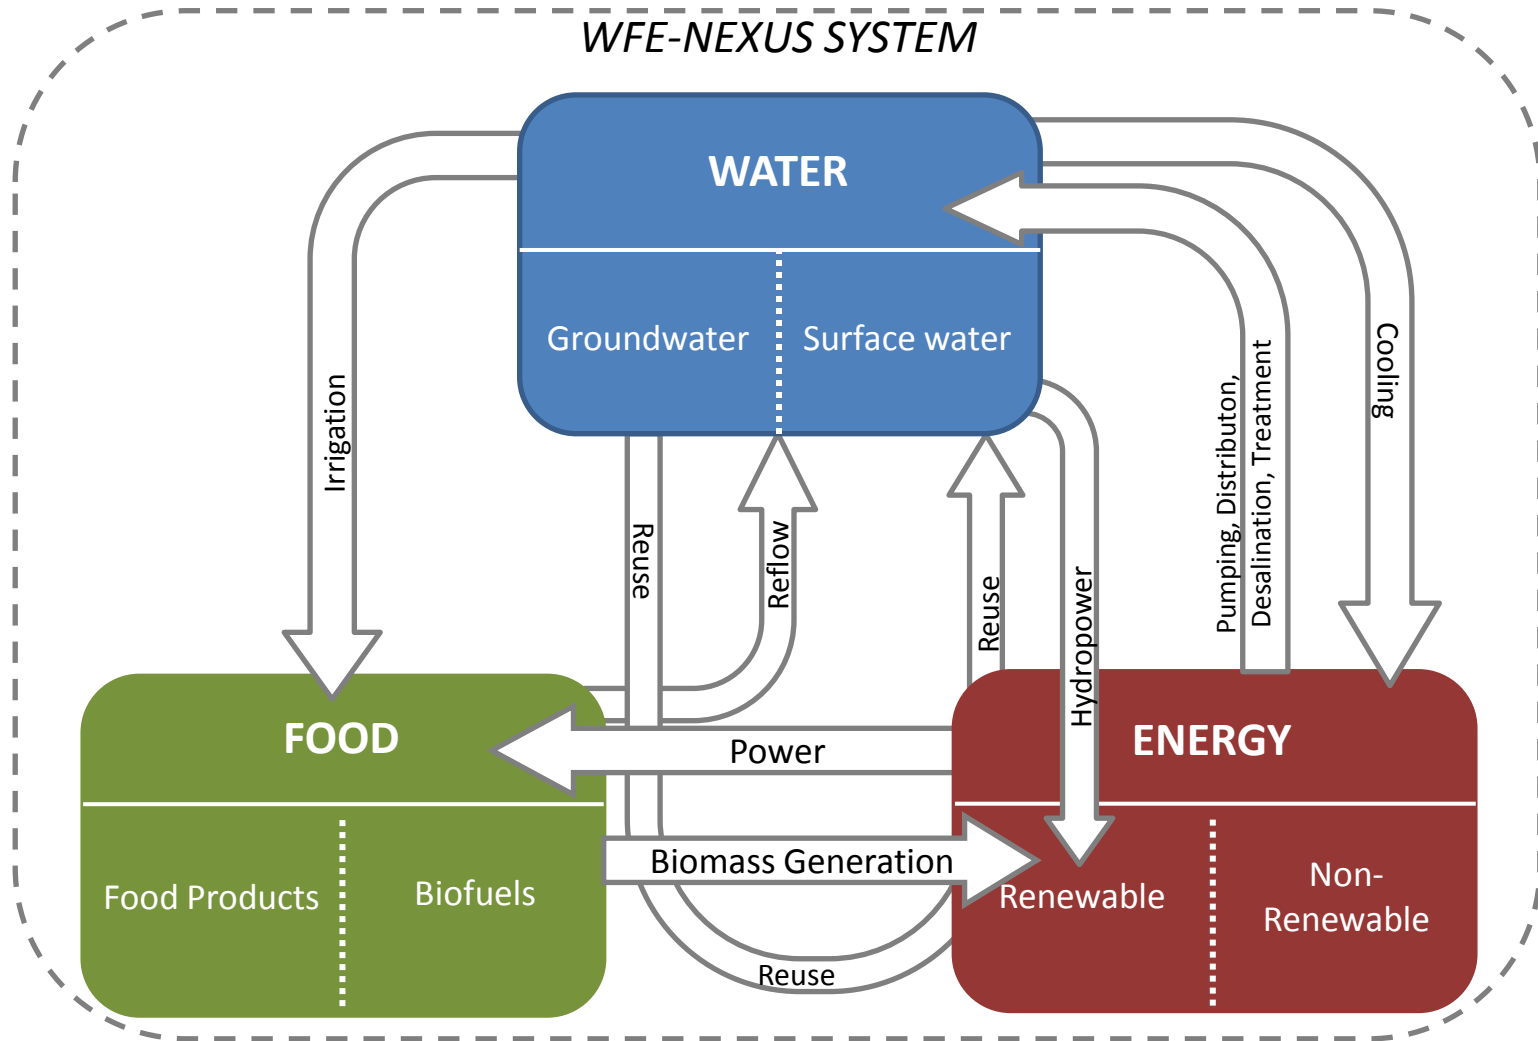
WFE-NEXUS SYSTEM

WATER

Groundwater

Surface water

Irrigation

Reuse

Reflow

Reuse

Hydropower

Pumping, Distributon, Desalination, Treatment

Cooling

FOOD

Power

ENERGY

Food Products

Biofuels

Biomass Generation

Renewable

Non-Renewable

Reuse